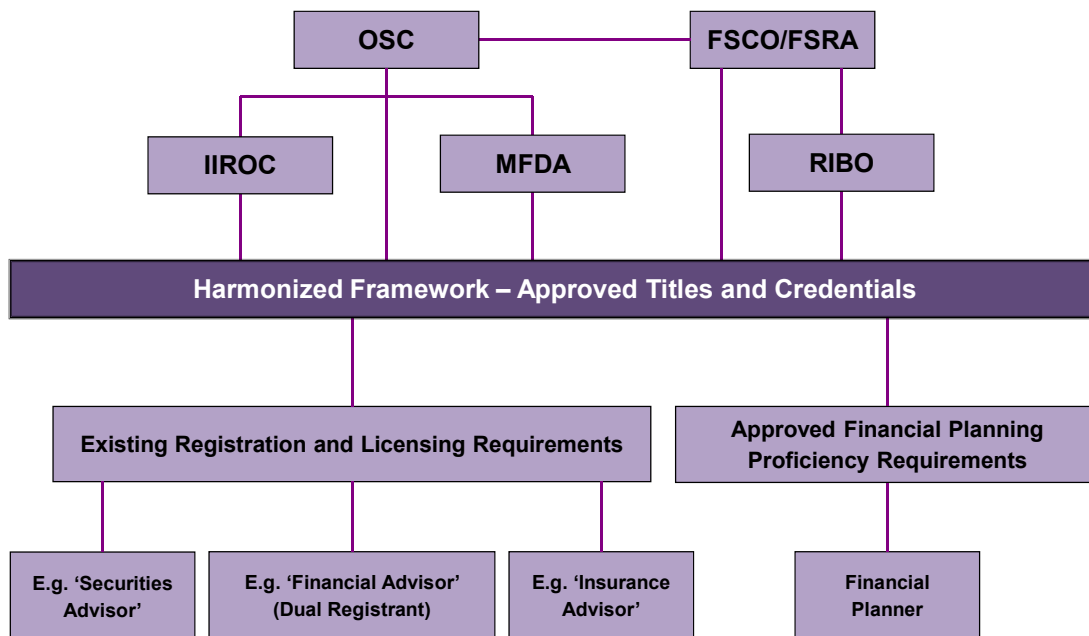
OSC

FSCO/FSRA

IIROC

MFDA

RIBO

Harmonized Framework – Approved Titles and Credentials

Existing Registration and Licensing Requirements

Approved Financial Planning Proficiency Requirements

E.g. 'Securities Advisor'

E.g. 'Financial Advisor' (Dual Registrant)

E.g. 'Insurance Advisor'

Financial Planner